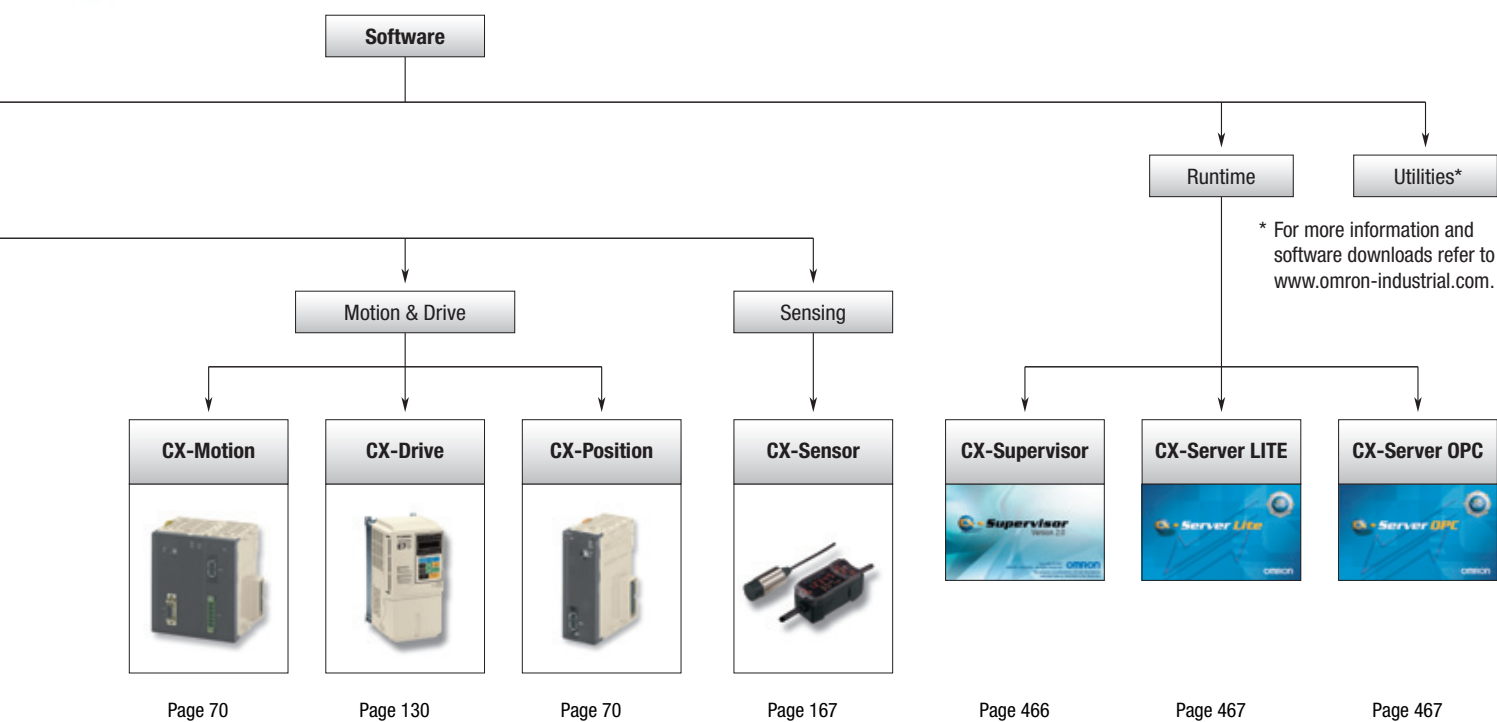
Software

Runtime

Utilities*

* For more information and software downloads refer to www.omron-industrial.com.

Motion & Drive

Sensing

CX-Motion

CX-Drive

CX-Position

CX-Sensor

CX-Supervisor

Supervisor
Version 2.0
omron

CX-Server LITE

Server Lite
omron

CX-Server OPC

Server OPC
omron

Page 70

Page 130

Page 70

Page 167

Page 466

Page 467

Page 467